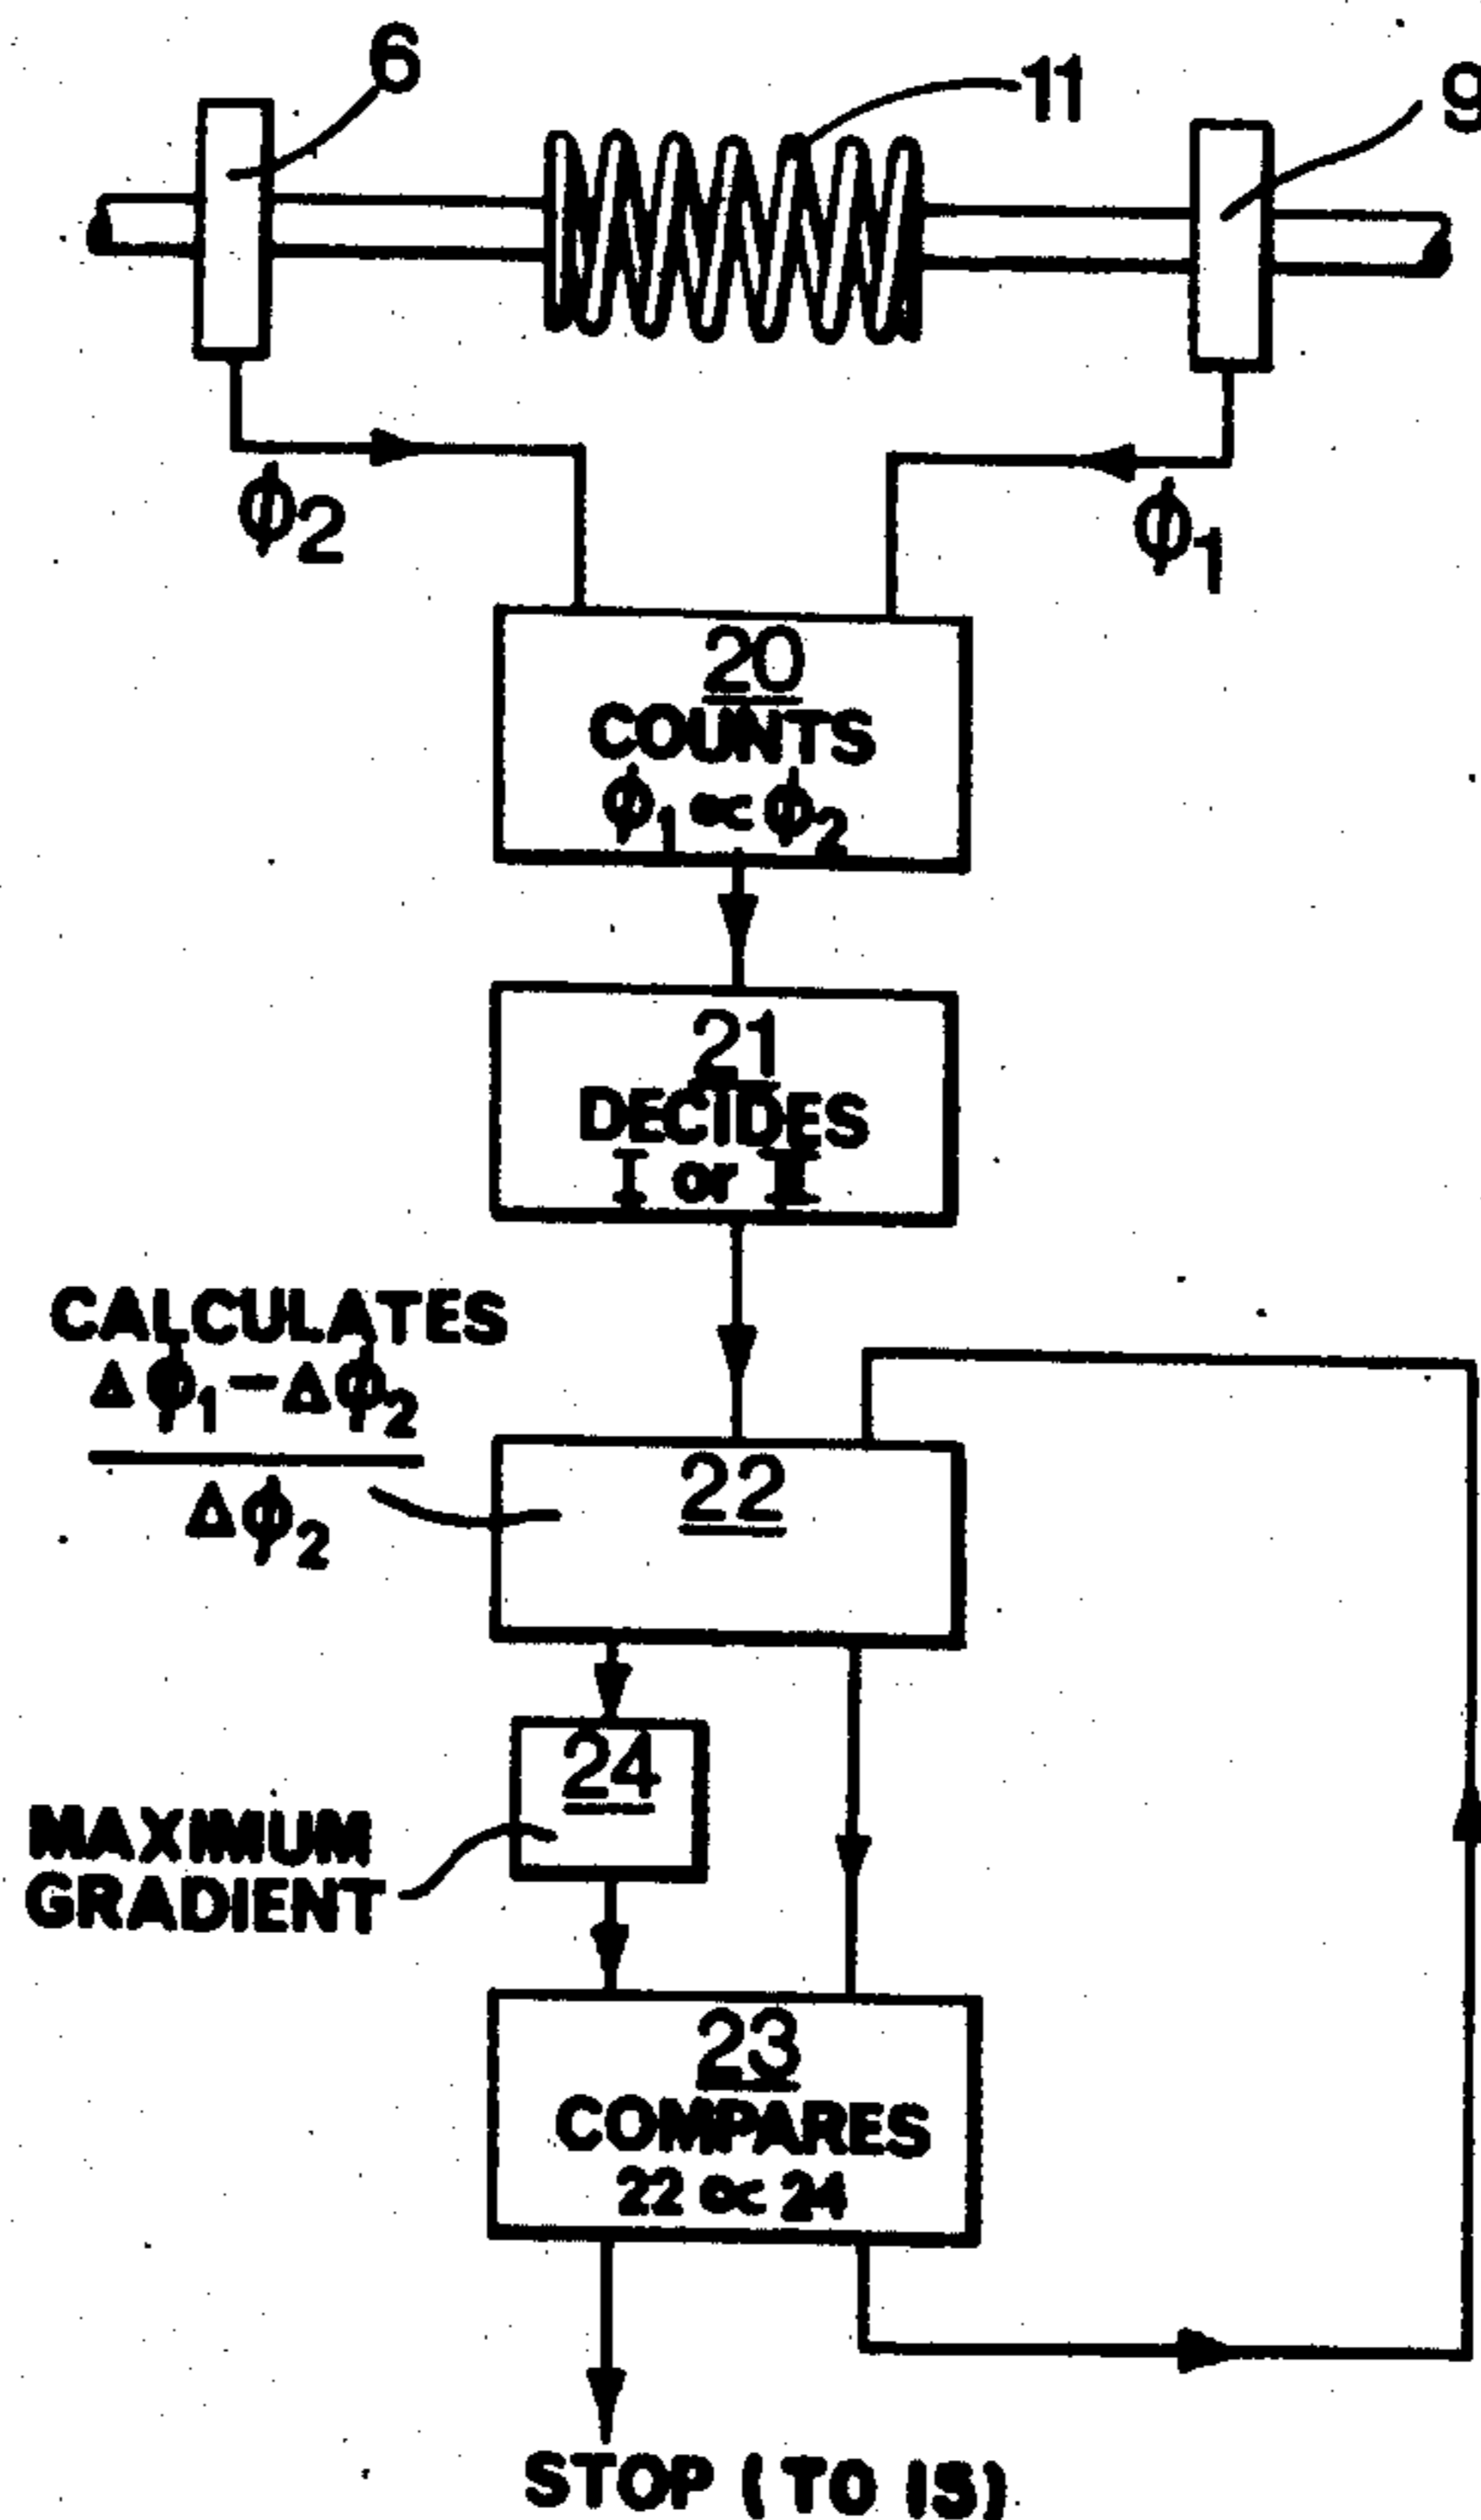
6

11

9

$\phi_2$

$\phi_1$

20
COUNTS
$\phi_1 \propto \phi_2$

21
DECIDES
I or II

CALCULATES
$\frac{\Delta\phi_1 - \Delta\phi_2}{\Delta\phi_2}$

22

24

MAXIMUM
GRADIENT

23
COMPARES
22 $\propto$ 24

STOP (TO 15)